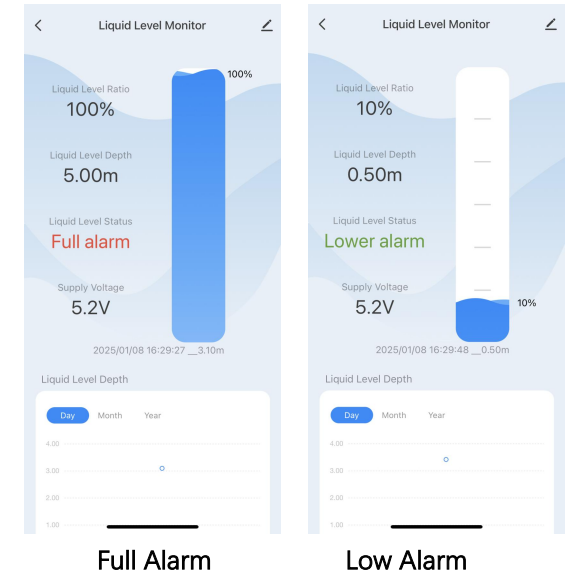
Liquid Level Monitor

Liquid Level Ratio
100%

Liquid Level Depth
5.00m

Liquid Level Status
Full alarm

Supply Voltage
5.2V

100%

2025/01/08 16:29:27 __3.10m

Liquid Level Depth

Day Month Year

4.00
3.00
2.00
1.00

Full Alarm

Liquid Level Monitor

Liquid Level Ratio
10%

Liquid Level Depth
0.50m

Liquid Level Status
Lower alarm

Supply Voltage
5.2V

10%

2025/01/08 16:29:48 __0.50m

Liquid Level Depth

Day Month Year

4.00
3.00
2.00
1.00

Low Alarm